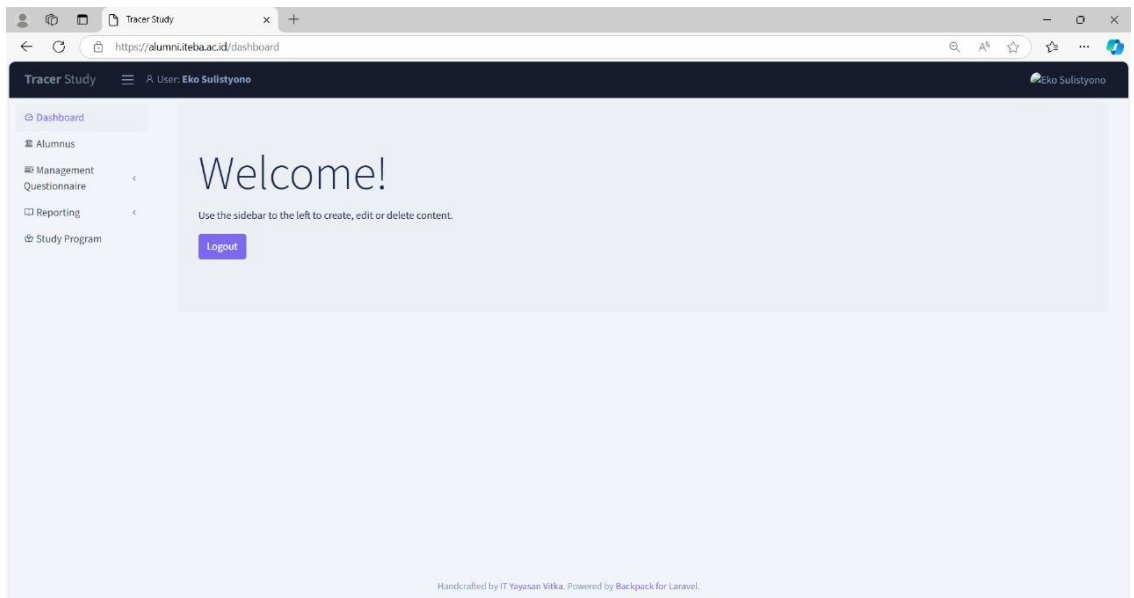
Tracer Study

https://alumni.iteba.ac.id/dashboard

Tracer Study
User: Eko Sulistyono
Eko Sulistyono

Dashboard
Alumnus
Management Questionnaire
Reporting
Study Program

Welcome!

Use the sidebar to the left to create, edit or delete content.

Logout

Handcrafted by IT Yayasan Vitka. Powered by Backpack for Laravel.